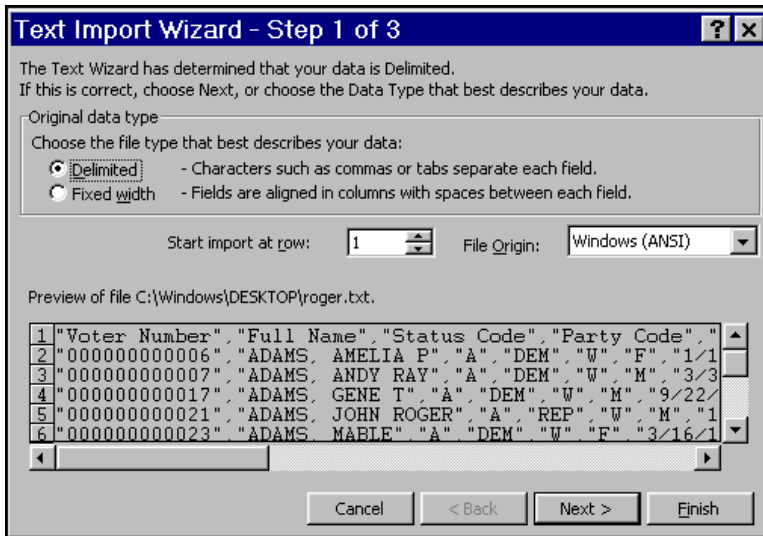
Text Import Wizard - Step 1 of 3

? X

The Text Wizard has determined that your data is Delimited.
If this is correct, choose Next, or choose the Data Type that best describes your data.

Original data type

Choose the file type that best describes your data:

Delimited - Characters such as commas or tabs separate each field.

Fixed width - Fields are aligned in columns with spaces between each field.

Start import at row: 1

File Origin: Windows (ANSI)

Preview of file C:\Windows\DESKTOP\roger.txt.

1 "Voter Number","Full Name","Status Code","Party Code","
2 "000000000006","ADAMS, AMELIA P","A","DEM","W","F","1/1
3 "000000000007","ADAMS, ANDY RAY","A","DEM","W","M","3/3
4 "000000000017","ADAMS, GENE T","A","DEM","W","M","9/22/
5 "000000000021","ADAMS, JOHN ROGER","A","REP","W","M","1
6 "000000000023","ADAMS, MABLE","A","DEM","W","F","3/16/1

Cancel

< Back

Next >

Finish